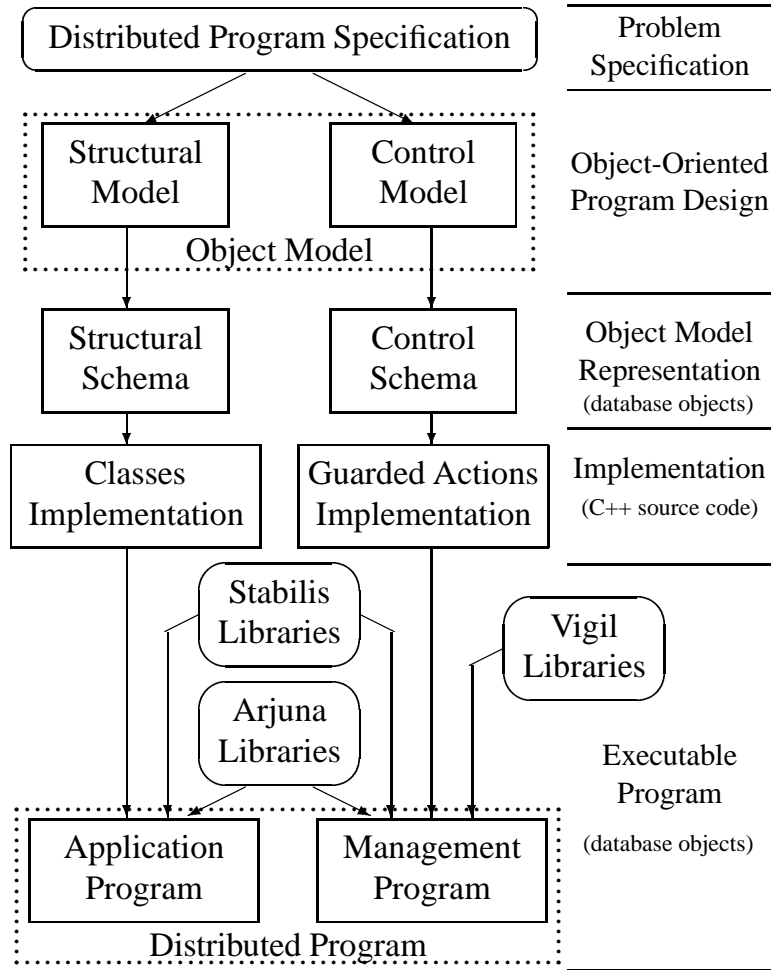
Distributed Program Specification

Problem Specification

Structural Model

Control Model

Object Model

Object-Oriented Program Design

Structural Schema

Control Schema

Object Model Representation (database objects)

Classes Implementation

Guarded Actions Implementation

Implementation (C++ source code)

Stabilis Libraries

Vigil Libraries

Arjuna Libraries

Executable Program

(database objects)

Application Program

Management Program

Distributed Program